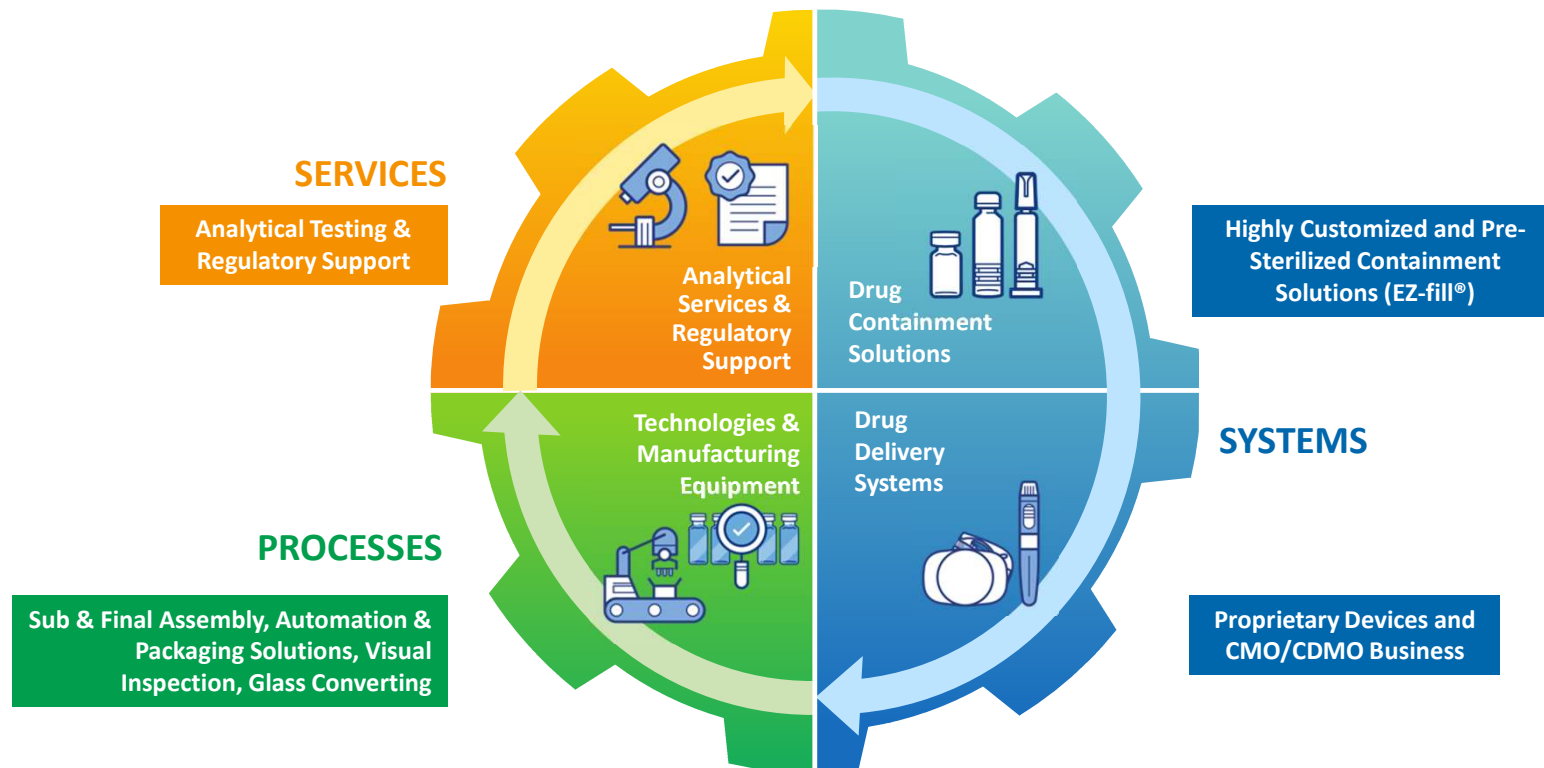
SERVICES

Analytical Testing & Regulatory Support

Analytical Services & Regulatory Support

Drug Containment Solutions

Highly Customized and Pre-Sterilized Containment Solutions (EZ-fill®)

SYSTEMS

Technologies & Manufacturing Equipment

Drug Delivery Systems

PROCESSES

Sub & Final Assembly, Automation & Packaging Solutions, Visual Inspection, Glass Converting

Proprietary Devices and CMO/CDMO Business